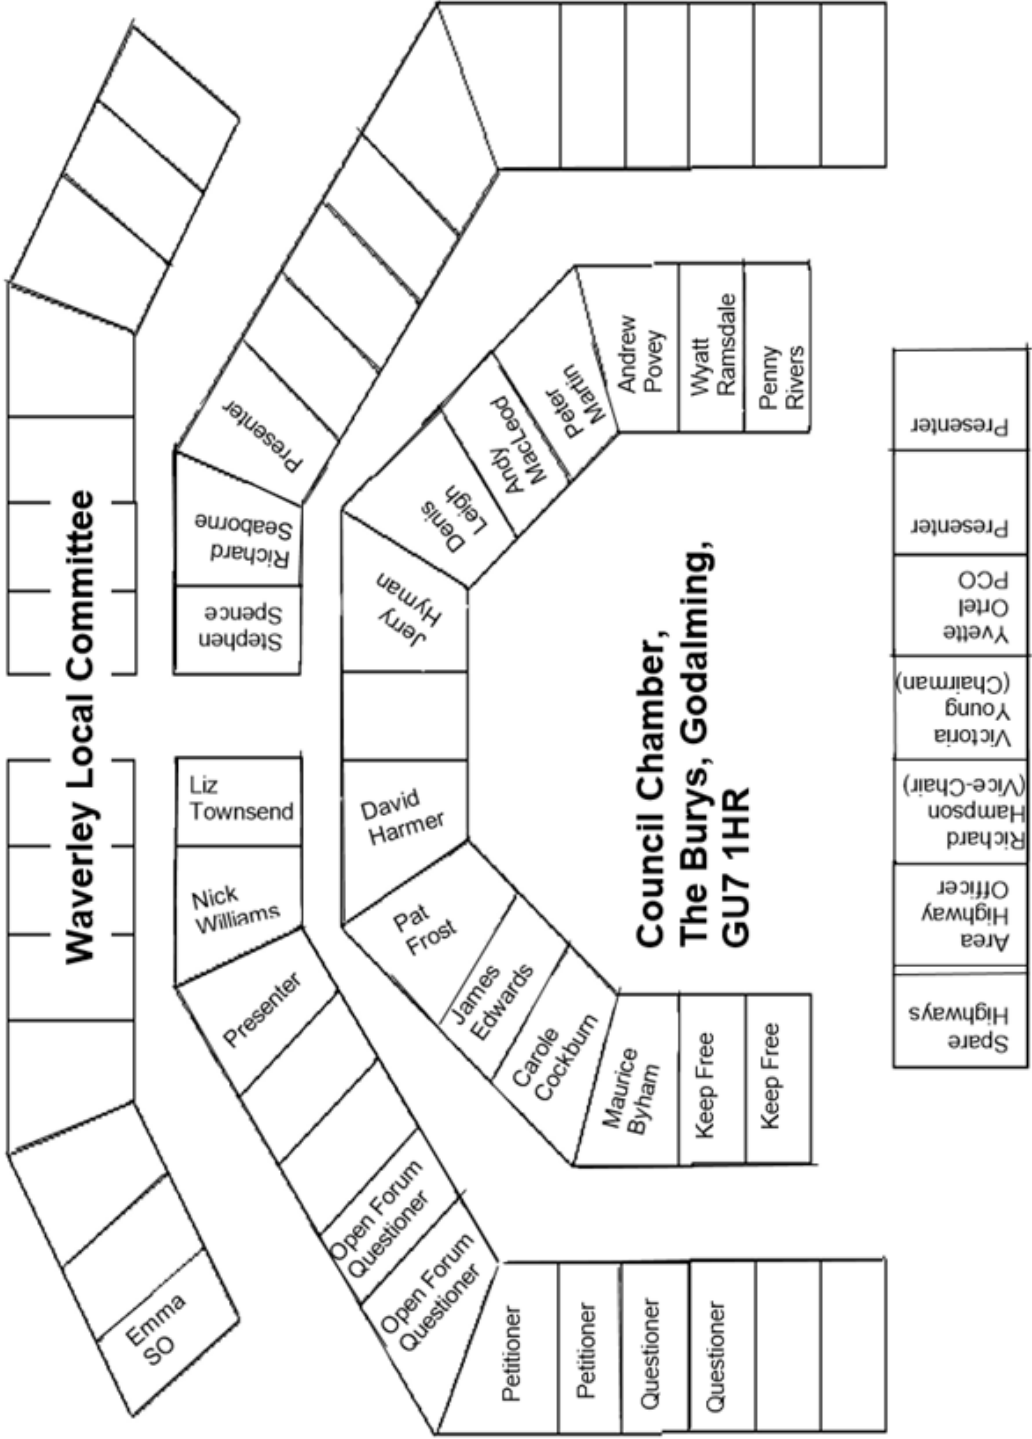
Waverley Local Committee

Council Chamber, The Burys, Godalming, GU7 1HR

Presenter

Richard Seaborne

Stephen Spence

Liz Townsend

Nick Williams

Presenter

Open Forum Questioner

Open Forum Questioner

Emma SO

Petitioner

Petitioner

Questioner

Questioner

Andrew Povey

Wyatt Ramsdale

Penny Rivers

Peter Martin

Andy Macleod

Denis Leigh

Jerry Hyman

David Harmer

Pat Frost

James Edwards

Carole Cockburn

Maurice Byham

Keep Free

Keep Free

Presenter

Presenter

Yvette Ortel PCO

Victoria Young (Chairman)

Richard Hampson (Vice-Chair)

Area Highway Officer

Spare Highways